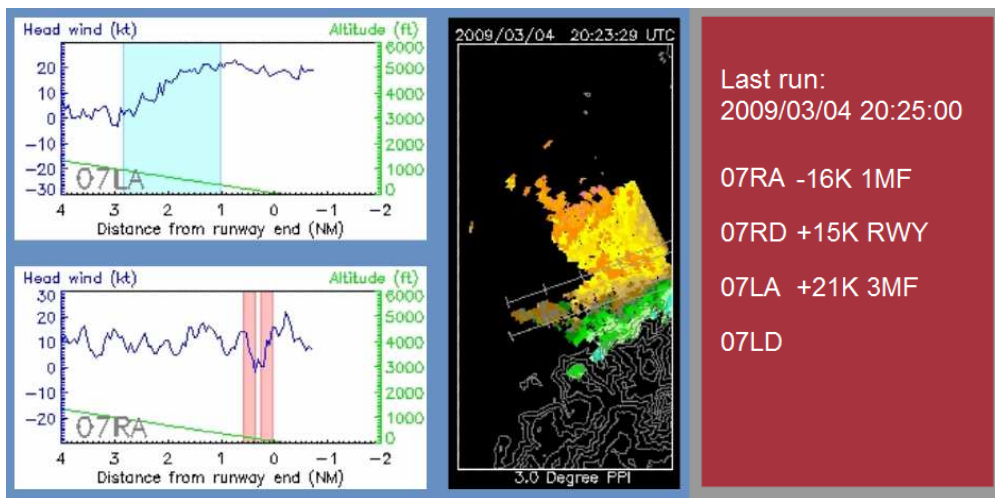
Head wind (kt)

Altitude (ft)

20
10
0
−10
−20
−30

6000
5000
4000
3000
2000
1000
0

07LA

4 3 2 1 0 −1 −2

Distance from runway end (NM)

Head wind (kt)

Altitude (ft)

30
20
10
0
−10
−20

6000
5000
4000
3000
2000
1000
0

07RA

4 3 2 1 0 −1 −2

Distance from runway end (NM)

2009/03/04 20:23:29 UTC

3.0 Degree PPI

Last run:
2009/03/04 20:25:00

07RA -16K 1MF

07RD +15K RWY

07LA +21K 3MF

07LD